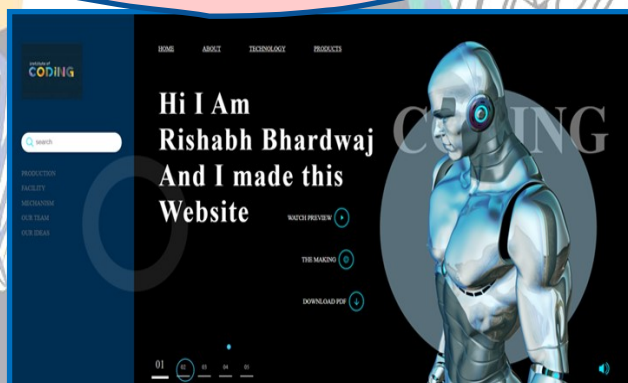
institute of
CODING

HOME ABOUT TECHNOLOGY PRODUCTS

search

PRODUCTION
FACILITY
MECHANISM
OUR TEAM
OUR IDEAS

Hi I Am
Rishabh Bhardwaj
And I made this
Website

CODING

WATCH PREVIEW

THE MAKING

DOWNLOAD PDF

01 02 03 04 05